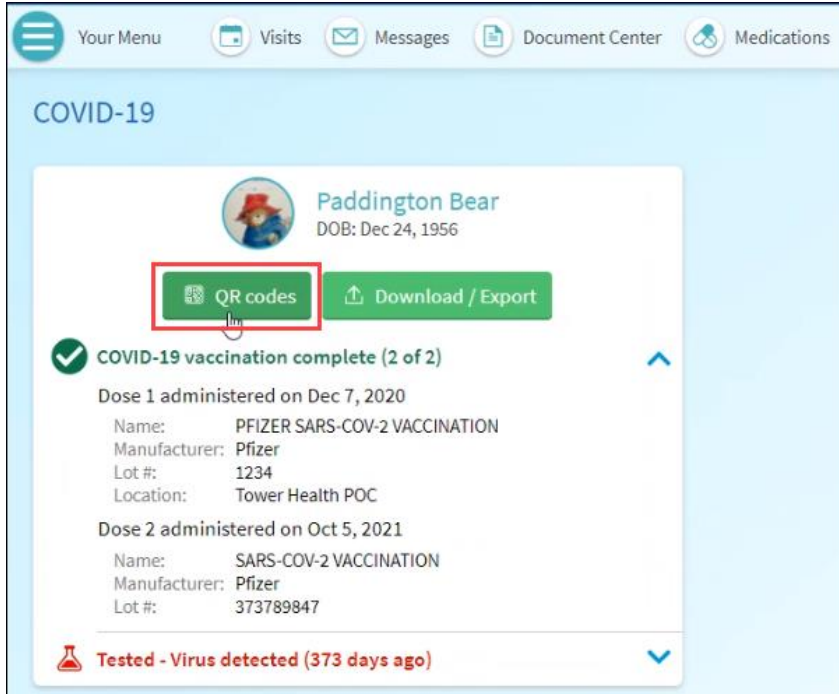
Your Menu  Visits  Messages  Document Center  Medications

COVID-19

Paddington Bear
DOB: Dec 24, 1956

QR codes  Download / Export

COVID-19 vaccination complete (2 of 2)

Dose 1 administered on Dec 7, 2020

Name: PFIZER SARS-COV-2 VACCINATION
Manufacturer: Pfizer
Lot #: 1234
Location: Tower Health POC

Dose 2 administered on Oct 5, 2021

Name: SARS-COV-2 VACCINATION
Manufacturer: Pfizer
Lot #: 373789847

Tested - Virus detected (373 days ago)